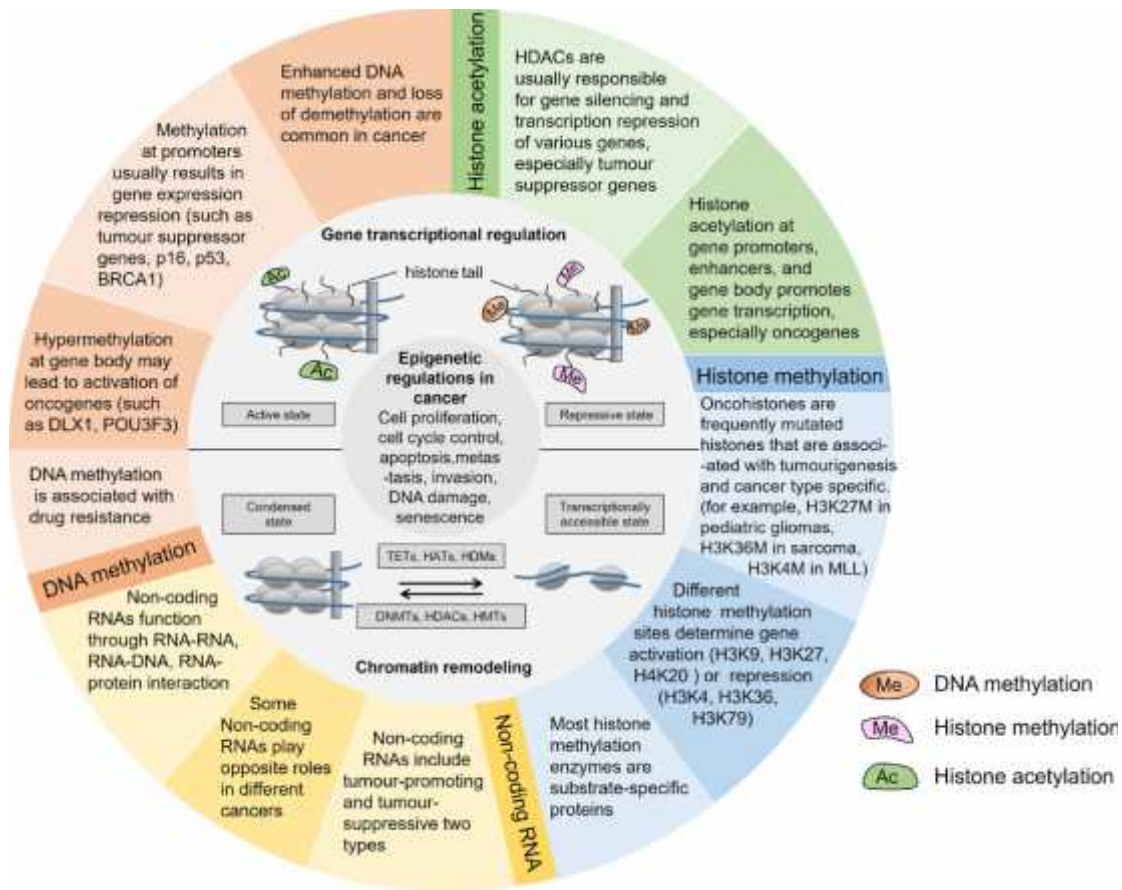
Histone acetylation

HDACs are usually responsible for gene silencing and transcription repression of various genes, especially tumour suppressor genes

Histone acetylation at gene promoters, enhancers, and gene body promotes gene transcription, especially oncogenes

Histone methylation

Oncohistones are frequently mutated histones that are associ--ated with tumourigenesis and cancer type specific. (for example, H3K27M in pediatric gliomas, H3K36M in sarcoma, H3K4M in MLL)

Different histone methylation sites determine gene activation (H3K9, H3K27, H4K20 ) or repression (H3K4, H3K36, H3K79)

Most histone methylation enzymes are substrate-specific proteins

Non-coding RNA

Non-coding RNAs include tumour-promoting and tumour-suppressive two types

Some Non-coding RNAs play opposite roles in different cancers

Non-coding RNAs function through RNA-RNA, RNA-DNA, RNA-protein interaction

DNA methylation

DNA methylation is associated with drug resistance

Hypermethylation at gene body may lead to activation of oncogenes (such as DLX1, POU3F3)

Methylation at promoters usually results in gene expression repression (such as tumour suppressor genes, p16, p53, BRCA1)

Enhanced DNA methylation and loss of demethylation are common in cancer

Gene transcriptional regulation

Ac

histone tail

Me

Me

Me

Ac

Me

Active state

Epigenetic regulations in cancer
Cell proliferation, cell cycle control, apoptosis,metas-tasis, invasion, DNA damage, senescence

Repressive state

Condensed state

Transcriptionally accessible state

TETs, HATs, HDMs

DNMTs, HDACs, HMTs

Chromatin remodeling

Me DNA methylation

Me Histone methylation

Ac Histone acetylation